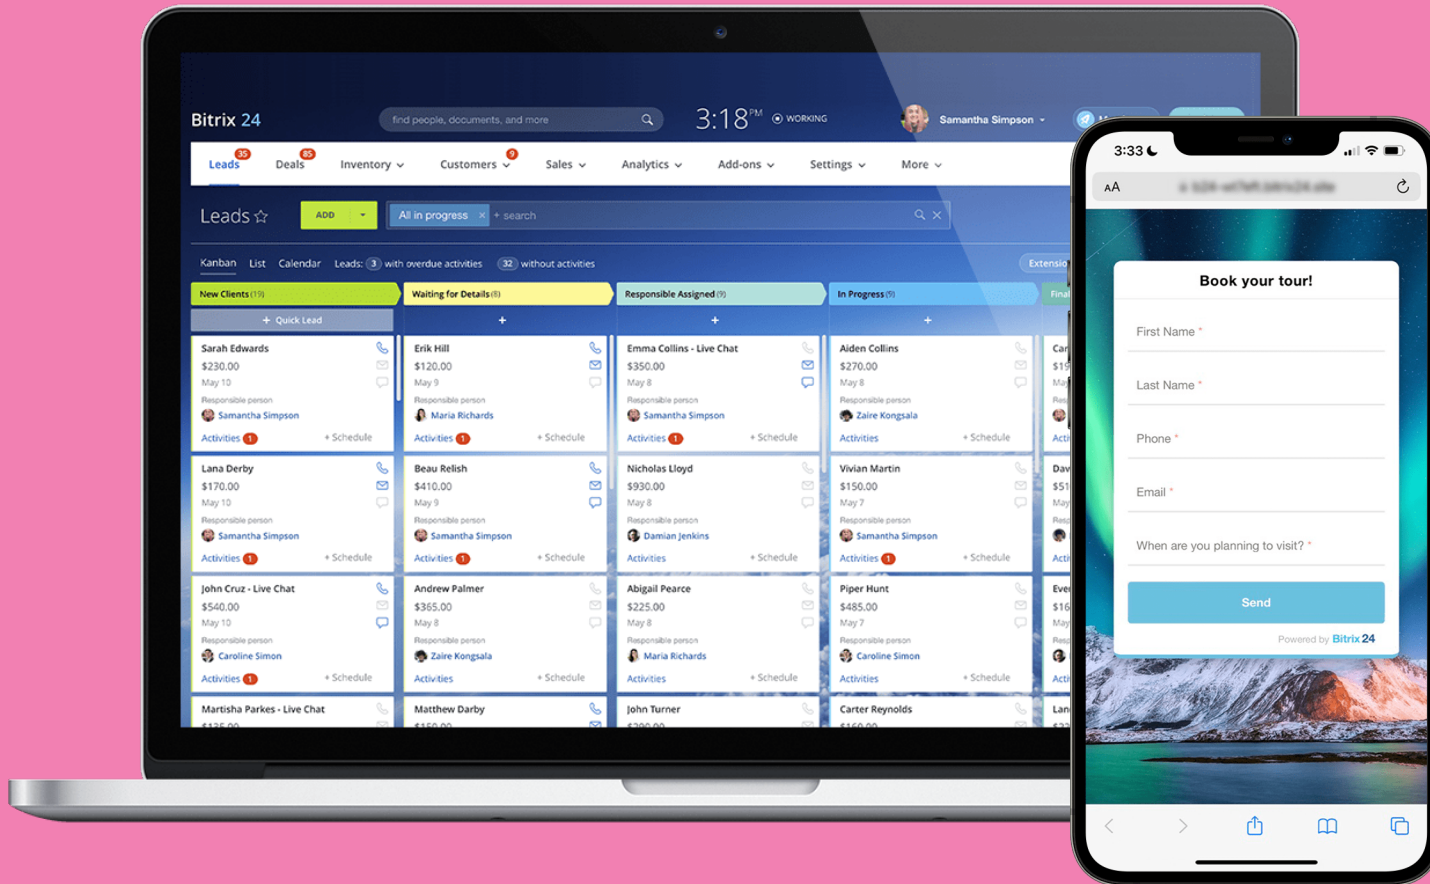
Bitrix 24

find people, documents, and more

3:18 PM

WORKING

Samantha Simpson

Leads 35 Deals 85 Inventory Customers 9 Sales Analytics Add-ons Settings More

Leads

ADD

All in progress × + search

Kanban List Calendar Leads: 3 with overdue activities 32 without activities

Extensio

New Clients (19)

Waiting for Details (8)

Responsible Assigned (9)

In Progress (9)

Final

+ Quick Lead

Sarah Edwards
$230.00
May 10
Responsible person
Samantha Simpson
Activities 1 + Schedule

Erik Hill
$120.00
May 9
Responsible person
Maria Richards
Activities 1 + Schedule

Emma Collins - Live Chat
$350.00
May 8
Responsible person
Samantha Simpson
Activities 1 + Schedule

Aiden Collins
$270.00
May 8
Responsible person
Zaire Kongsala
Activities + Schedule

Lana Derby
$170.00
May 10
Responsible person
Samantha Simpson
Activities 1 + Schedule

Beau Relish
$410.00
May 9
Responsible person
Samantha Simpson
Activities 1 + Schedule

Nicholas Lloyd
$930.00
May 8
Responsible person
Damian Jenkins
Activities + Schedule

Vivian Martin
$150.00
May 7
Responsible person
Samantha Simpson
Activities 1 + Schedule

John Cruz - Live Chat
$540.00
May 10
Responsible person
Caroline Simon
Activities 1 + Schedule

Andrew Palmer
$365.00
May 8
Responsible person
Zaire Kongsala
Activities + Schedule

Abigail Pearce
$225.00
May 8
Responsible person
Maria Richards
Activities + Schedule

Piper Hunt
$485.00
May 7
Responsible person
Caroline Simon
Activities + Schedule

Martisha Parkes - Live Chat

Matthew Darby

John Turner

Carter Reynolds

3:33

AA

Book your tour!

First Name *

Last Name *

Phone *

Email *

When are you planning to visit? *

Send

Powered by Bitrix 24